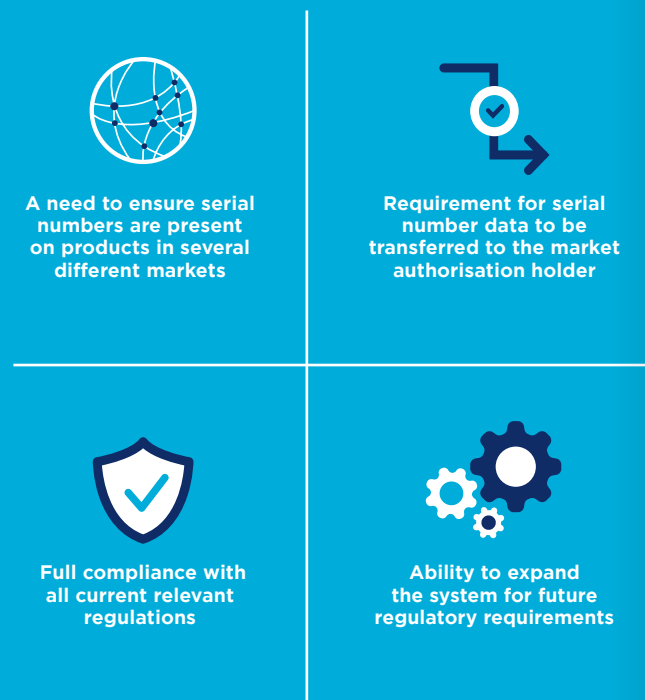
A need to ensure serial numbers are present on products in several different markets

Requirement for serial number data to be transferred to the market authorisation holder

Full compliance with all current relevant regulations

Ability to expand the system for future regulatory requirements